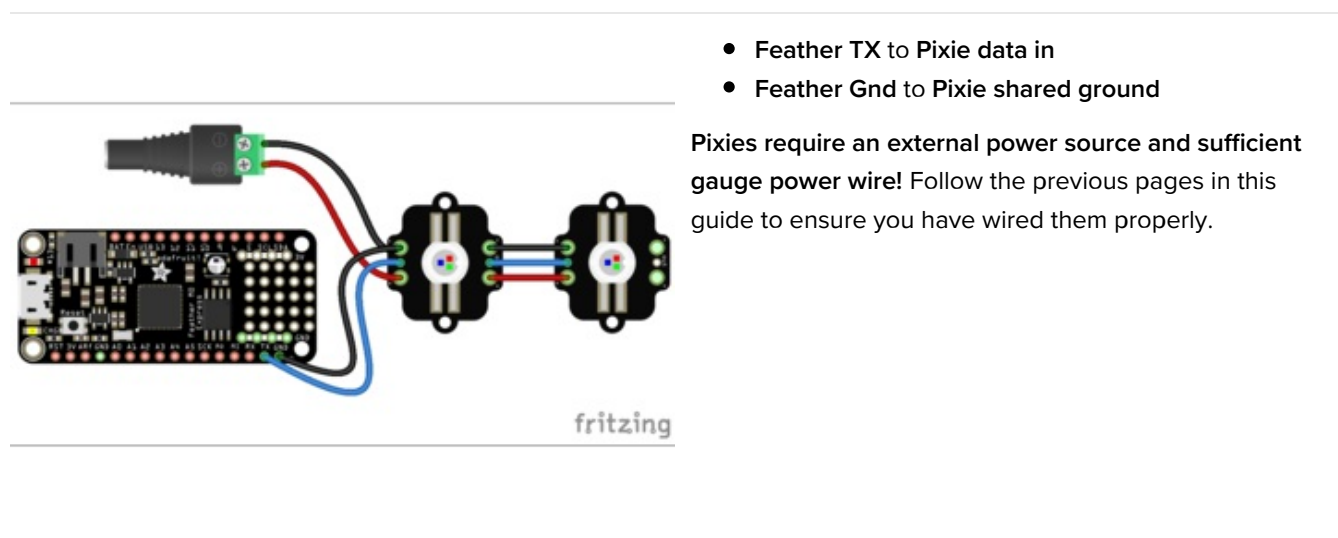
fritzing

- **Feather TX** to **Pixie data in**
- **Feather Gnd** to **Pixie shared ground**

**Pixies require an external power source and sufficient gauge power wire!** Follow the previous pages in this guide to ensure you have wired them properly.